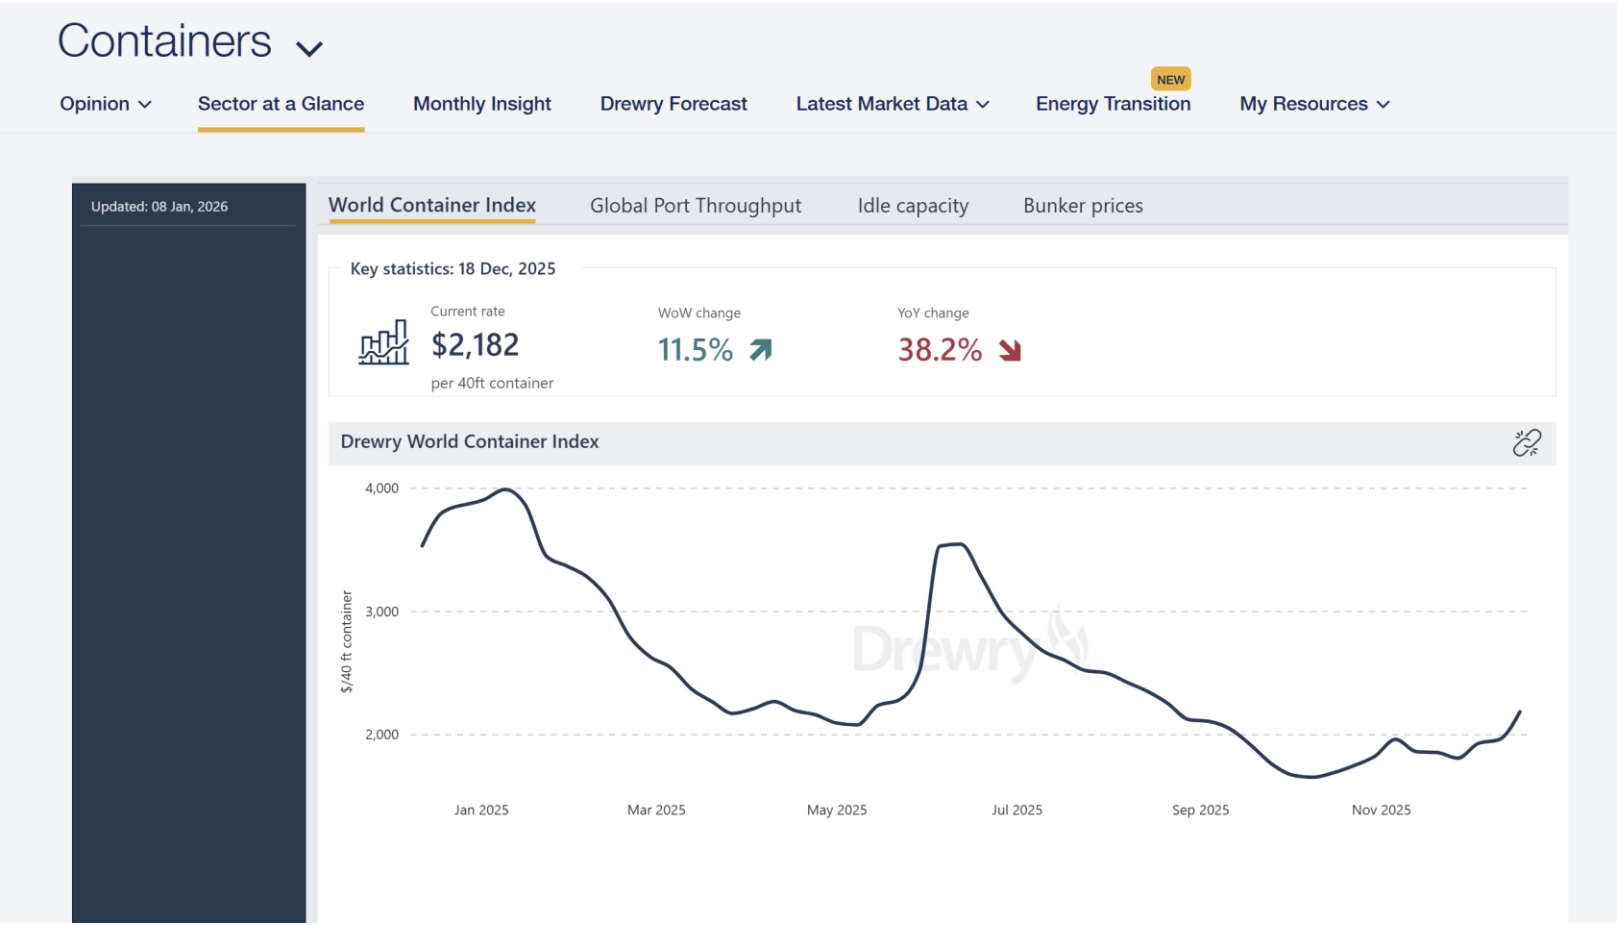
Containers

Opinion
Sector at a Glance
Monthly Insight
Drewry Forecast
Latest Market Data
NEW
Energy Transition
My Resources

Updated: 08 Jan, 2026

World Container Index
Global Port Throughput
Idle capacity
Bunker prices

Key statistics: 18 Dec, 2025

Current rate
$2,182
per 40ft container

WoW change
11.5%

YoY change
38.2%

Drewry World Container Index

4,000
3,000
2,000
$/40 ft container

Drewry

Jan 2025
Mar 2025
May 2025
Jul 2025
Sep 2025
Nov 2025